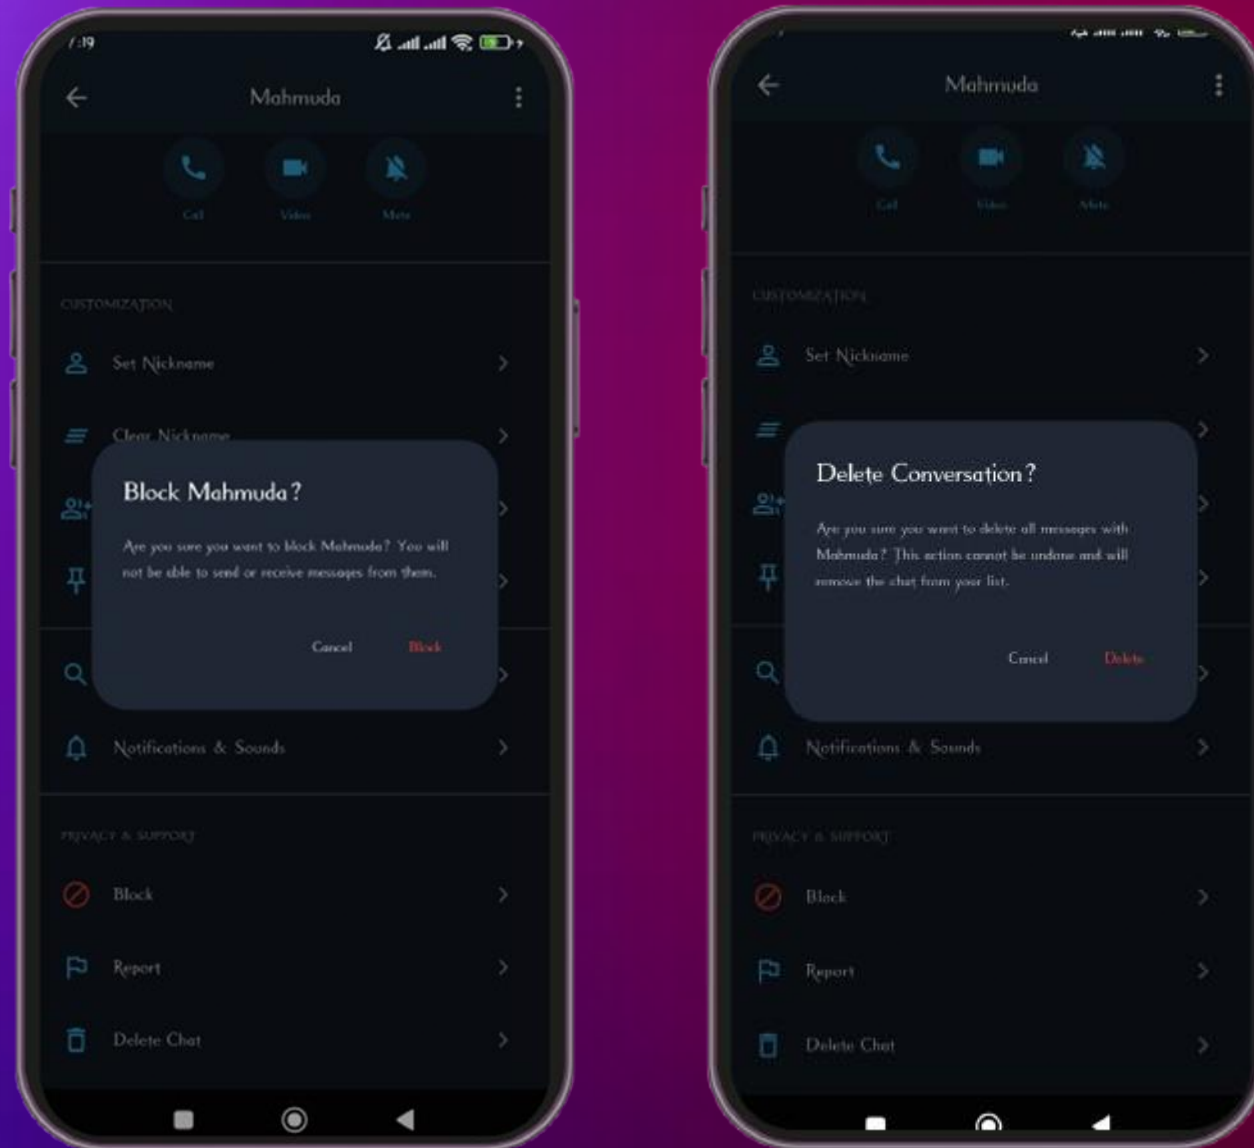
7:19

Mahmuda

Call
Video
Mute

CUSTOMIZATION

Set Nickname

Clear Nickname

Block Mahmuda?

Are you sure you want to block Mahmuda? You will not be able to send or receive messages from them.

Cancel
Block

Notifications & Sounds

PRIVACY & SUPPORT

Block

Report

Delete Chat

Mahmuda

Call
Video
Mute

CUSTOMIZATION

Set Nickname

Delete Conversation?

Are you sure you want to delete all messages with Mahmuda? This action cannot be undone and will remove the chat from your list.

Cancel
Delete

Notifications & Sounds

PRIVACY & SUPPORT

Block

Report

Delete Chat